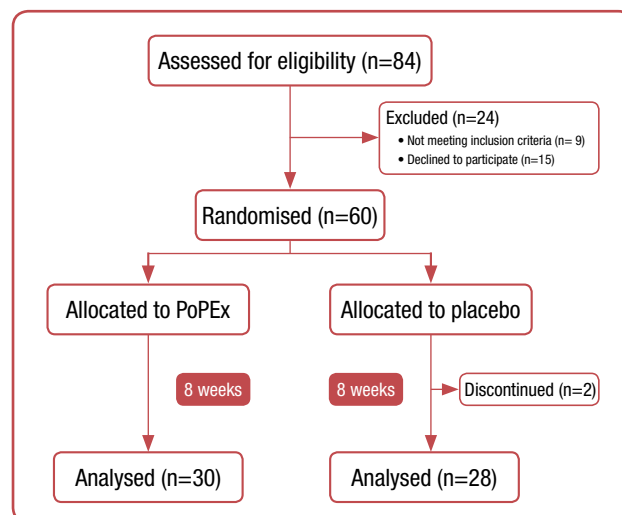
Assessed for eligibility (n=84)

Excluded (n=24)
• Not meeting inclusion criteria (n= 9)
• Declined to participate (n=15)

Randomised (n=60)

Allocated to PoPEx

Allocated to placebo

8 weeks

8 weeks

Discontinued (n=2)

Analysed (n=30)

Analysed (n=28)